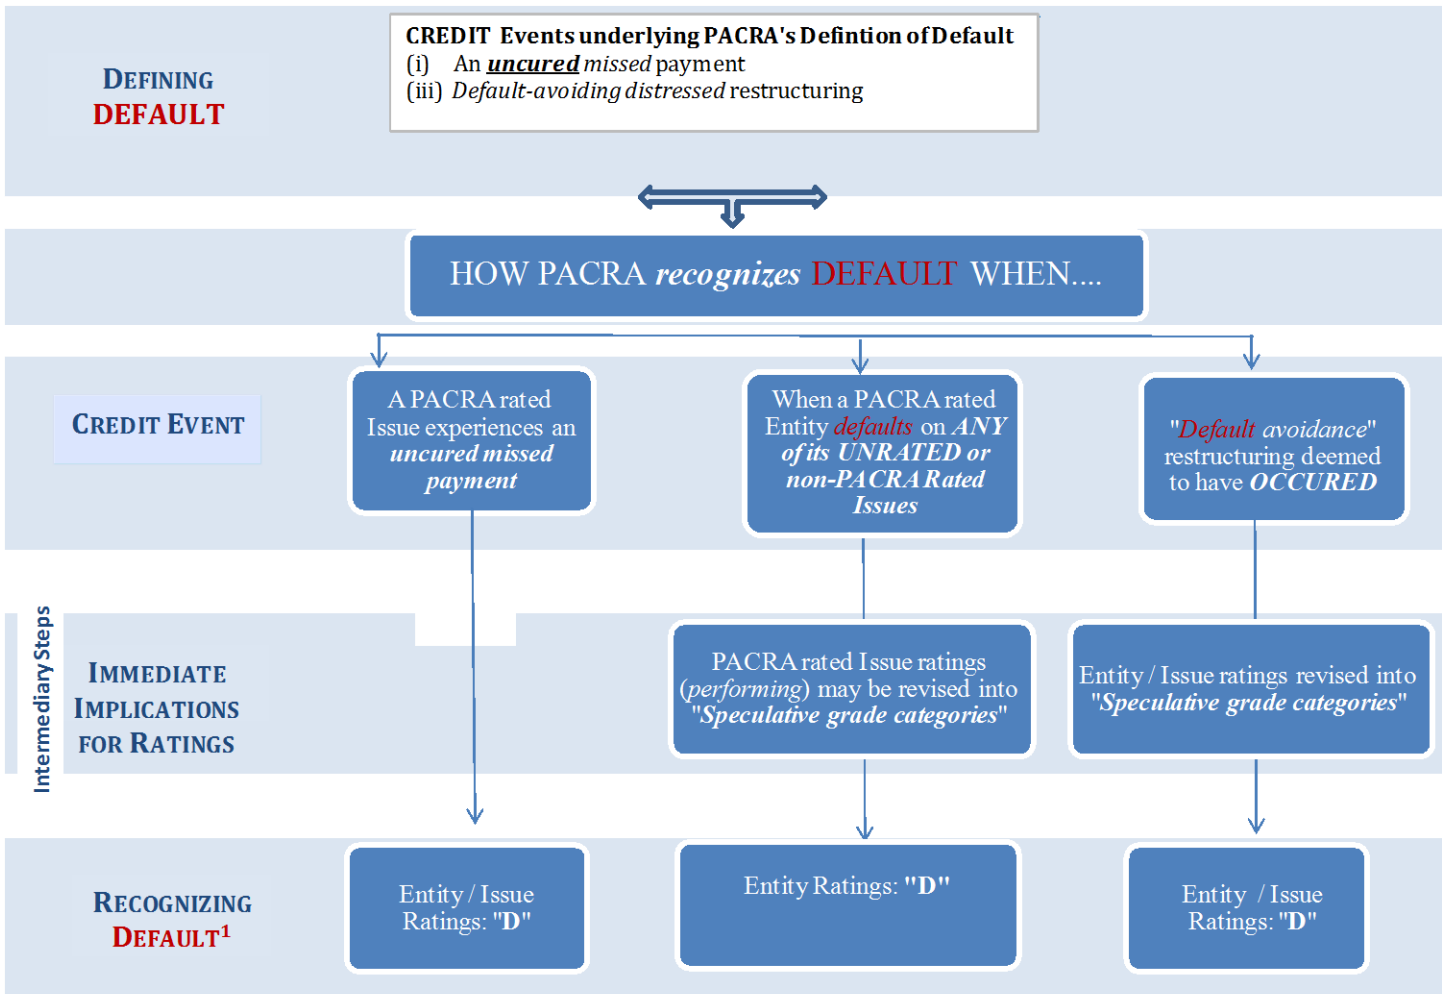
DEFINING DEFAULT

CREDIT Events underlying PACRA's Defintion of Default
(i) An ***uncured*** *missed* payment
(iii) *Default-avoiding distressed* restructuring

HOW PACRA *recognizes* DEFAULT WHEN....

CREDIT EVENT

A PACRA rated Issue experiences an ***uncured missed payment***

When a PACRA rated Entity *defaults* on ***ANY of its UNRATED or non-PACRA Rated Issues***

"*Default avoidance*" restructuring deemed to have ***OCCURED***

Intermediary Steps

IMMEDIATE IMPLICATIONS FOR RATINGS

PACRA rated Issue ratings (*performing*) may be revised into "***Speculative grade categories***"

Entity / Issue ratings revised into "***Speculative grade categories***"

RECOGNIZING DEFAULT$^1$

Entity / Issue Ratings: "D"

Entity Ratings: "D"

Entity / Issue Ratings: "D"